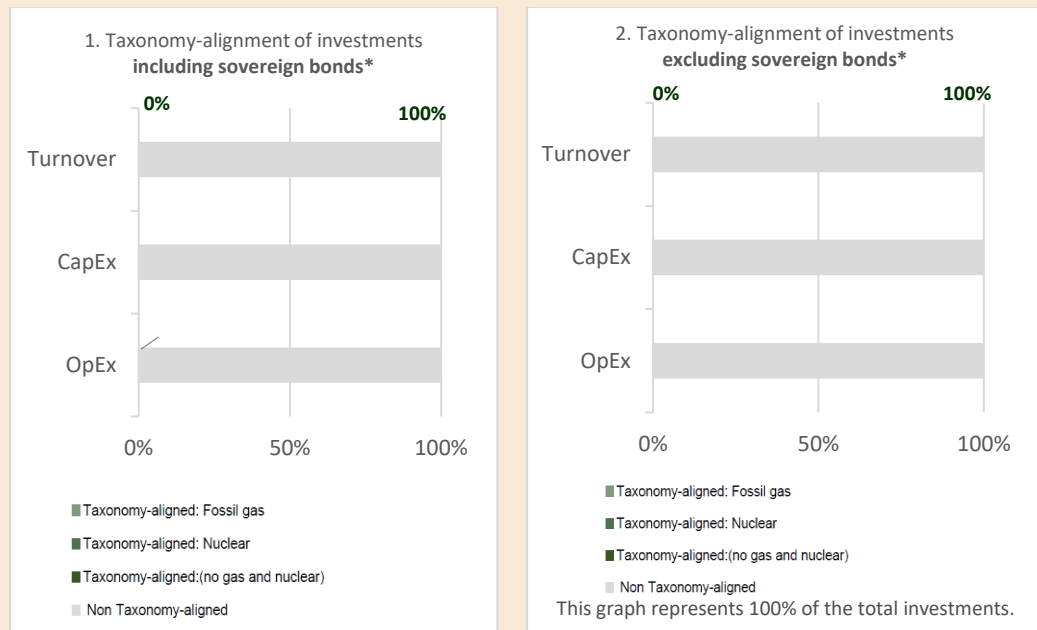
1. Taxonomy-alignment of investments **including sovereign bonds***

0%

100%

Turnover

CapEx

OpEx

0% 50% 100%

Taxonomy-aligned: Fossil gas

Taxonomy-aligned: Nuclear

Taxonomy-aligned:(no gas and nuclear)

Non Taxonomy-aligned

2. Taxonomy-alignment of investments **excluding sovereign bonds***

0%

100%

Turnover

CapEx

OpEx

0% 50% 100%

Taxonomy-aligned: Fossil gas

Taxonomy-aligned: Nuclear

Taxonomy-aligned:(no gas and nuclear)

Non Taxonomy-aligned

This graph represents 100% of the total investments.